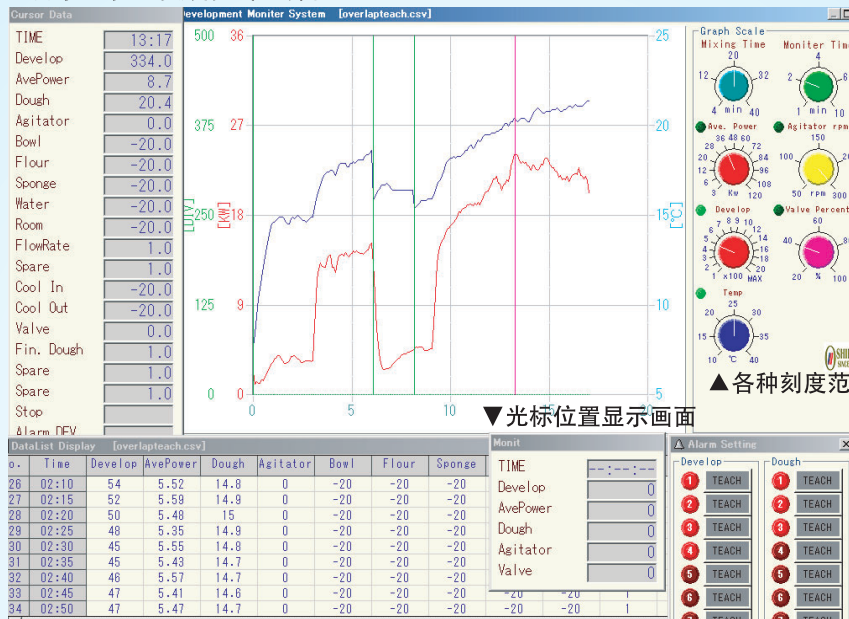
Cursor Data

| TIME | 13:17 |
|---|---|
| Develop | 334.0 |
| AvePower | 8.7 |
| Dough | 20.4 |
| Agitator | 0.0 |
| Bowl | -20.0 |
| Flour | -20.0 |
| Sponge | -20.0 |
| Water | -20.0 |
| Room | -20.0 |
| FlowRate | 1.0 |
| Spare | 1.0 |
| Cool In | -20.0 |
| Cool Out | -20.0 |
| Valve | 0.0 |
| Fin. Dough | 1.0 |
| Spare | 1.0 |
| Spare | 1.0 |
| Stop | |
| Alarm DEV | |

Development Moniter System [overlapteach.csv]

500 375 250 125 0
36 27 18 9 0
[LUT] [KW] [℃]
25 20 15 10 5
0 5 10

Graph Scale
Mixing Time
20 12 32 4 min 40
Moniter Time
4 2 6 1 min 10
Ave. Power
36 48 60 28 72 20 84 16 96 12 108 6 120 Kw
Agitator rpm
150 100 200 50 rpm 300
Develop
7 8 9 10 6 12 5 14 4 16 3 18 2 20 1 x100 MAX
Valve Percent
60 40 20 %
Temp
25 20 30 15 35 10 ℃ 40

▲各种刻度范

▼光标位置显示画面

DataList Display [overlapteach.csv]

| o. | Time | Develop | AvePower | Dough | Agitator | Bowl | Flour | Sponge |
|---|---|---|---|---|---|---|---|---|
| 26 | 02:10 | 54 | 5.52 | 14.8 | 0 | -20 | -20 | -20 |
| 27 | 02:15 | 52 | 5.59 | 14.9 | 0 | -20 | -20 | -20 |
| 28 | 02:20 | 50 | 5.48 | 15 | 0 | -20 | -20 | -20 |
| 29 | 02:25 | 48 | 5.35 | 14.9 | 0 | -20 | -20 | -20 |
| 30 | 02:30 | 45 | 5.55 | 14.8 | 0 | -20 | -20 | -20 |
| 31 | 02:35 | 45 | 5.43 | 14.7 | 0 | -20 | -20 | -20 |
| 32 | 02:40 | 46 | 5.57 | 14.7 | 0 | -20 | -20 | -20 |
| 33 | 02:45 | 47 | 5.41 | 14.6 | 0 | -20 | -20 | -20 -20 -20 1 |
| 34 | 02:50 | 47 | 5.47 | 14.7 | 0 | -20 | -20 | -20 -20 -20 1 |

Monit
TIME --:--:--
Develop 0
AvePower 0
Dough 0
Agitator 0
Valve 0

Alarm Setting
Develop
1 TEACH
2 TEACH
3 TEACH
4 TEACH
5 TEACH
6 TEACH
Dough
1 TEACH
2 TEACH
3 TEACH
4 TEACH
5 TEACH
6 TEACH